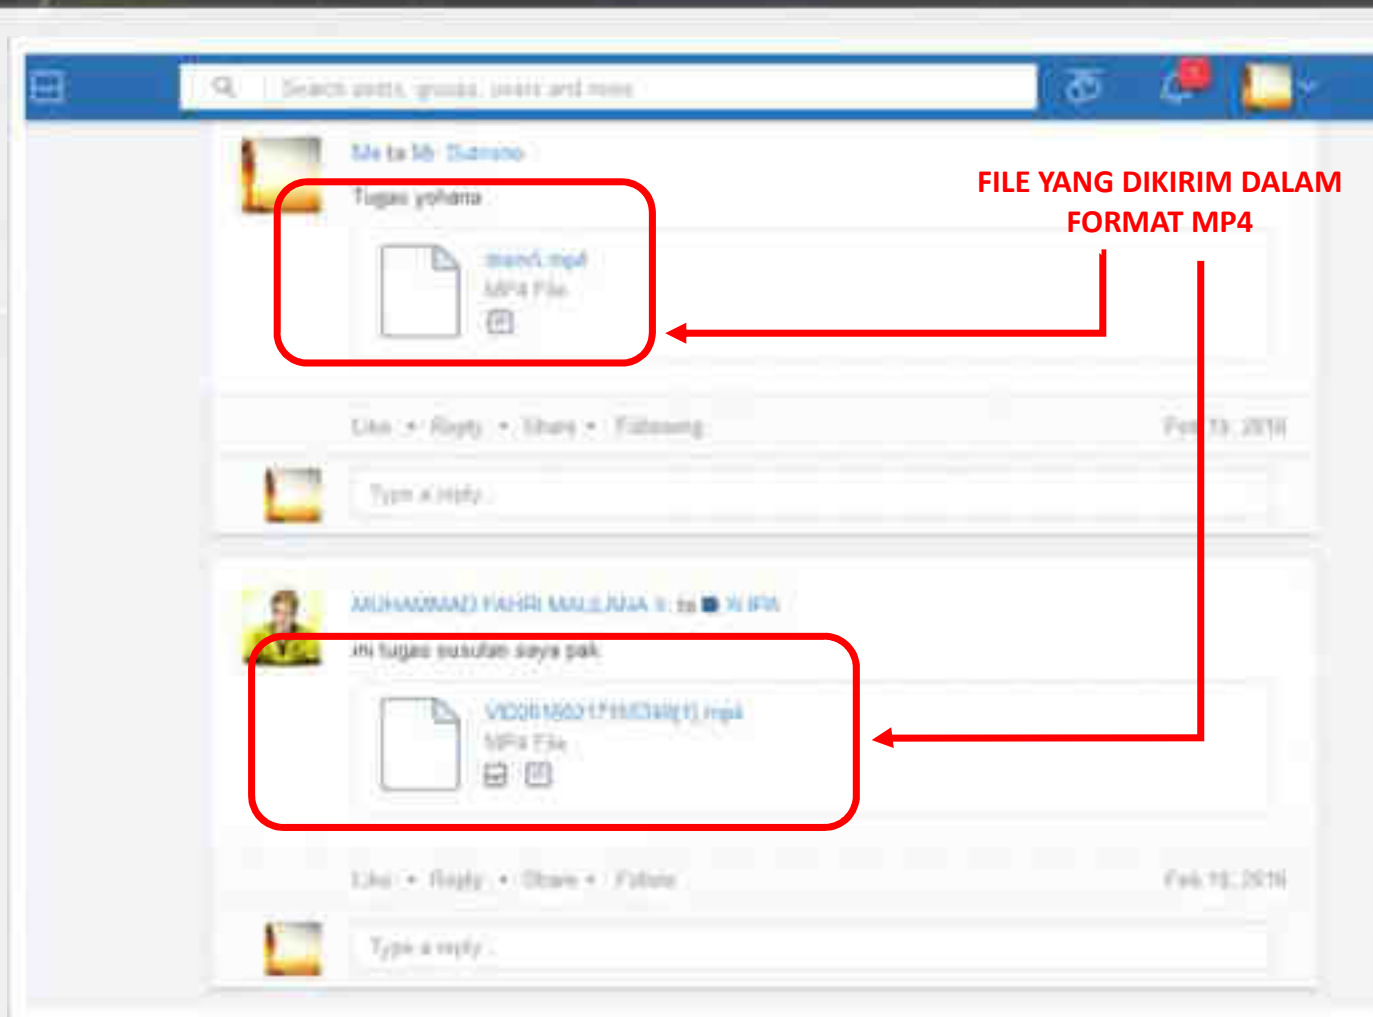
Search posts, groups, users and more

Me to Mr. Sutrisno

Tugas yohana

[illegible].mp4
MP4 File

Like • Reply • Share • Following Feb 19, 2016

Type a reply...

FILE YANG DIKIRIM DALAM FORMAT MP4

MUHAMMAD FAHRI MAULANA to X IPA

ini tugas susulan saya pak

VID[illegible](1).mp4
MP4 File

Like • Reply • Share • Follow Feb 19, 2016

Type a reply...